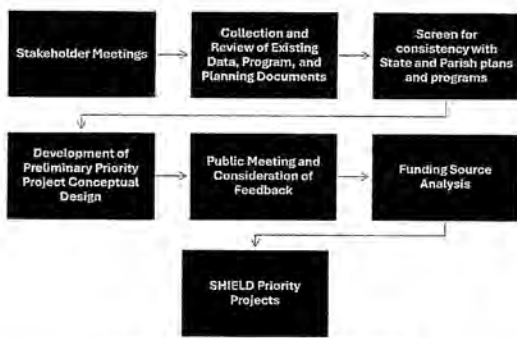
Stakeholder Meetings

Collection and Review of Existing Data, Program, and Planning Documents

Screen for consistency with State and Parish plans and programs

Development of Preliminary Priority Project Conceptual Design

Public Meeting and Consideration of Feedback

Funding Source Analysis

SHIELD Priority Projects